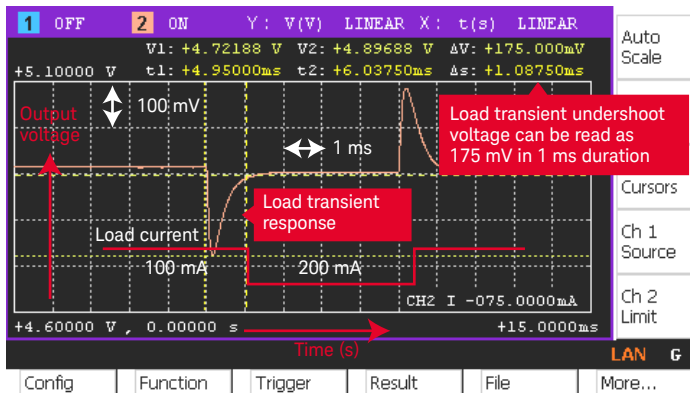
1 OFF 2 ON Y: V(V) LINEAR X: t(s) LINEAR

V1: +4.72188 V V2: +4.89688 V ΔV: +175.000mV

+5.10000 V t1: +4.95000ms t2: +6.03750ms Δs: +1.08750ms

Output voltage

100 mV

Load transient undershoot voltage can be read as 175 mV in 1 ms duration

1 ms

Load transient response

Load current

100 mA

200 mA

CH2 I -075.0000mA

+4.60000 V , 0.00000 s

+15.0000ms

Time (s)

Auto Scale

Cursors

Ch 1 Source

Ch 2 Limit

LAN G

Config

Function

Trigger

Result

File

More...